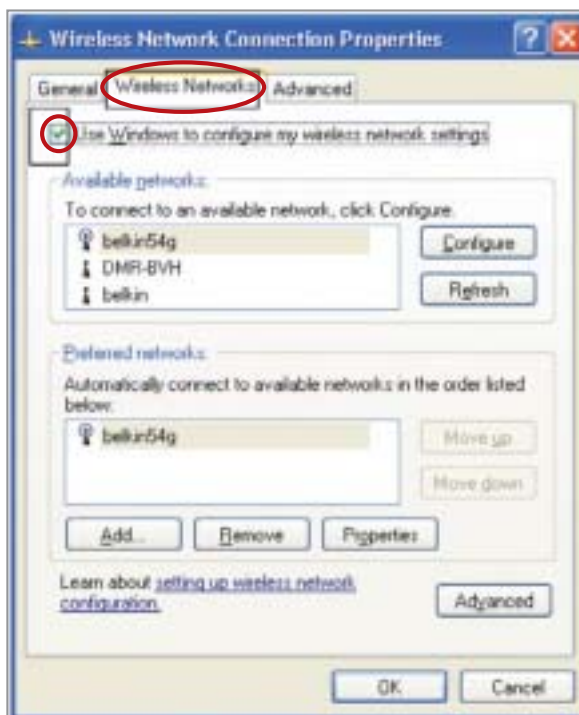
Wireless Network Connection Properties

General | Wireless Networks | Advanced

Use Windows to configure my wireless network settings

Available networks:

To connect to an available network, click Configure.

belkin54g
DMR-BVH
belkin

Configure

Refresh

Preferred networks:

Automatically connect to available networks in the order listed below:

belkin54g

Move up

Move down

Add...

Remove

Properties

Learn about setting up wireless network configuration.

Advanced

OK

Cancel